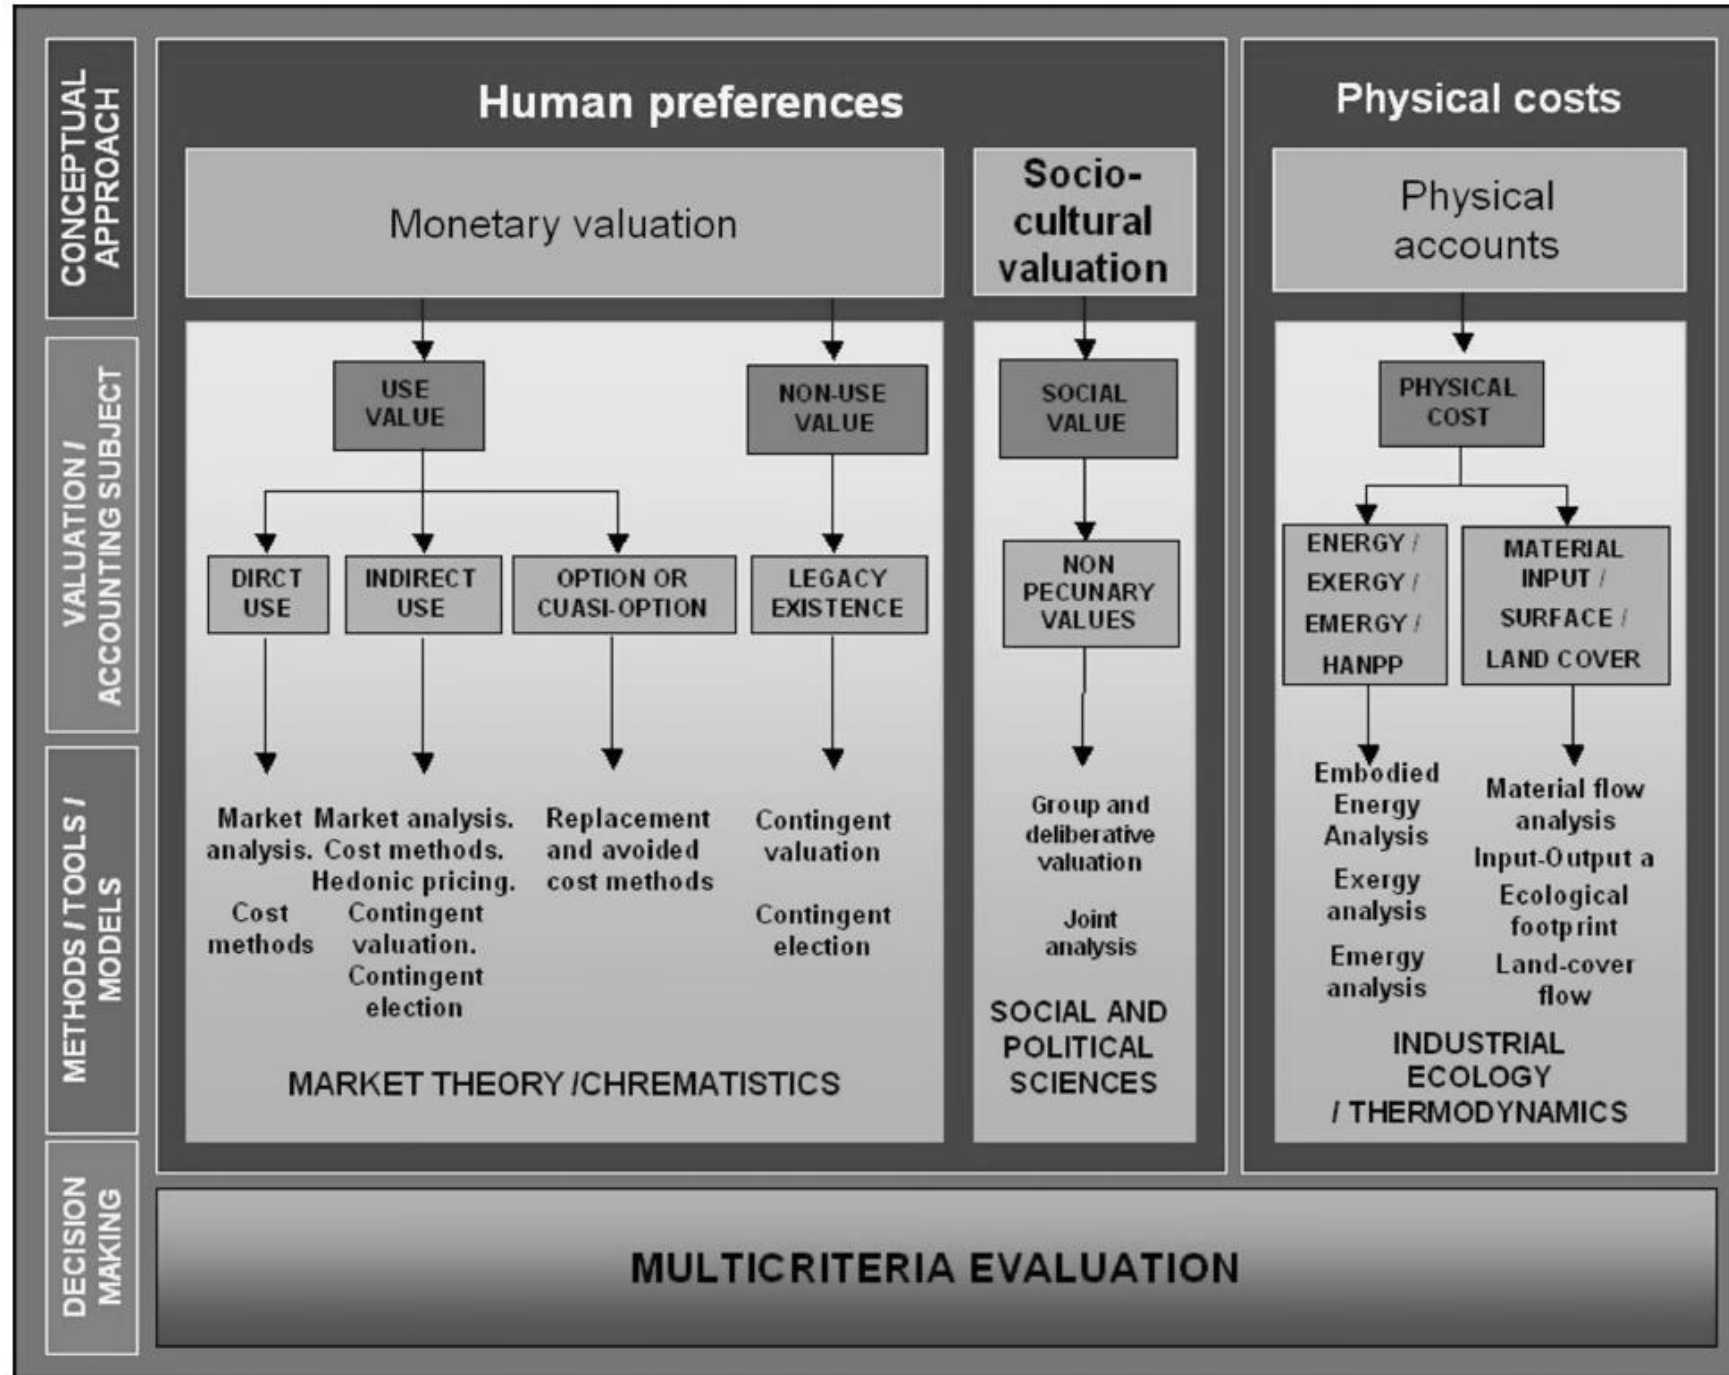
CONCEPTUAL APPROACH

VALUATION / ACCOUNTING SUBJECT

METHODS / TOOLS / MODELS

DECISION MAKING

Human preferences

Monetary valuation

Socio-cultural valuation

Physical costs

Physical accounts

USE VALUE

NON-USE VALUE

SOCIAL VALUE

PHYSICAL COST

DIRCT USE

INDIRECT USE

OPTION OR CUASI-OPTION

LEGACY EXISTENCE

NON PECUNARY VALUES

ENERGY / EXERGY / EMERGY / HANPP

MATERIAL INPUT / SURFACE / LAND COVER

Market analysis. Cost methods

Market analysis. Cost methods. Hedonic pricing. Contingent valuation. Contingent election

Replacement and avoided cost methods

Contingent valuation Contingent election

Group and deliberative valuation Joint analysis

Embodied Energy Analysis Exergy analysis Emergy analysis

Material flow analysis Input-Output a Ecological footprint Land-cover flow

MARKET THEORY /CHREMATISTICS

SOCIAL AND POLITICAL SCIENCES

INDUSTRIAL ECOLOGY / THERMODYNAMICS

MULTICRITERIA EVALUATION